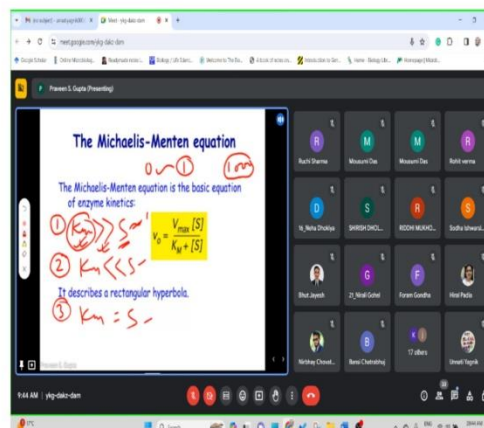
Meet - ykg-dakz-dxm

meet.google.com/ykg-dakz-dxm

Praveen S. Gupta (Presenting)

The Michaelis-Menten equation

0 — 1   1 ms

The Michaelis-Menten equation is the basic equation of enzyme kinetics:

① $K_m >> S$

$v_o = \frac{V_{max}[S]}{K_M + [S]}$

② $K_m << S$

It describes a rectangular hyperbola.

③ $K_m = S$

Praveen S. Gupta

R
Ruchi Sharma

M
Mousumi Das

M
Mousumi Das

R
Rohit verma

D
16_Neha Dhokiya

S
SHIRISH DHOL...

R
RIDDHI MUKHO...

S
Sudha Ishwaral...

Bhut Jayesh

G
21_Nirali Gohel

F
Foram Gondha

Hiral Padia

Nirbhay Chovat...

B
Bansi Chotrabhuj

17 others

Unnati Yagnik

9:44 AM | ykg-dakz-dxm